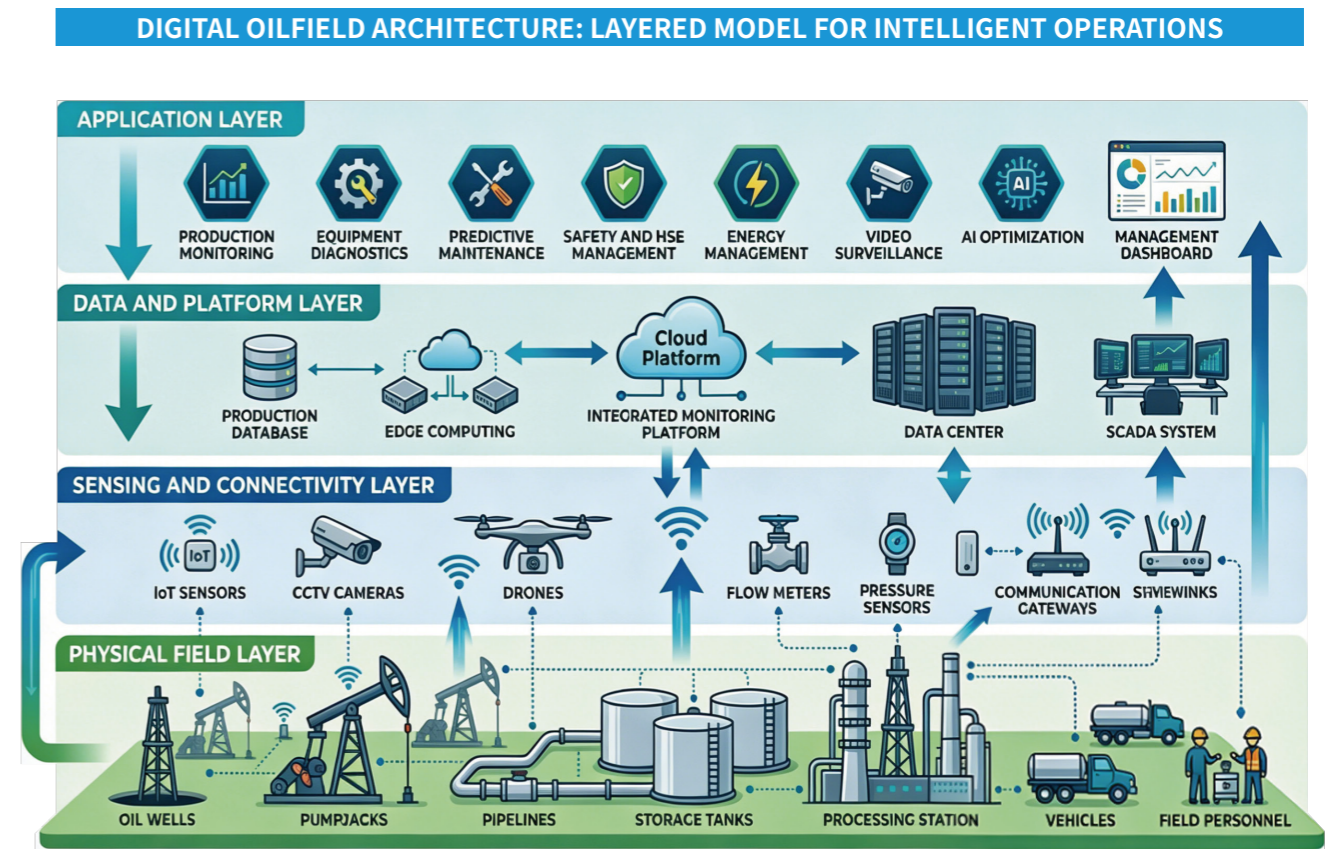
DIGITAL OILFIELD ARCHITECTURE: LAYERED MODEL FOR INTELLIGENT OPERATIONS

APPLICATION LAYER

PRODUCTION MONITORING
EQUIPMENT DIAGNOSTICS
PREDICTIVE MAINTENANCE
SAFETY AND HSE MANAGEMENT
ENERGY MANAGEMENT
VIDEO SURVEILLANCE
AI
AI OPTIMIZATION
MANAGEMENT DASHBOARD

DATA AND PLATFORM LAYER

PRODUCTION DATABASE
EDGE COMPUTING
Cloud Platform
INTEGRATED MONITORING PLATFORM
DATA CENTER
SCADA SYSTEM

SENSING AND CONNECTIVITY LAYER

IoT
IoT SENSORS
CCTV CAMERAS
DRONES
FLOW METERS
PRESSURE SENSORS
COMMUNICATION CATEWAYS
SHVIEWINKS

PHYSICAL FIELD LAYER

OIL WELLS
PUMPJACKS
PIPELINES
STORAGE TANKS
PROCESSING STATION
VEHICLES
FIELD PERSONNEL